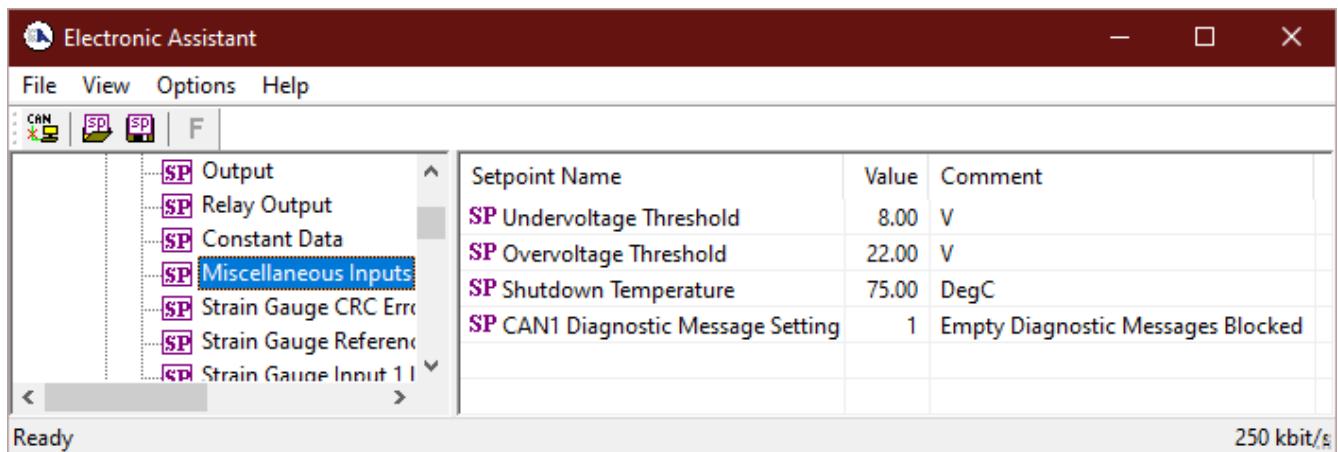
Electronic Assistant

File View Options Help

CAN SP SP F

SP Output
SP Relay Output
SP Constant Data
SP Miscellaneous Inputs
SP Strain Gauge CRC Erro
SP Strain Gauge Referenc
SP Strain Gauge Input 1 I

| Setpoint Name | Value | Comment |
|---|---|---|
| SP Undervoltage Threshold | 8.00 | V |
| SP Overvoltage Threshold | 22.00 | V |
| SP Shutdown Temperature | 75.00 | DegC |
| SP CAN1 Diagnostic Message Setting | 1 | Empty Diagnostic Messages Blocked |

Ready

250 kbit/s